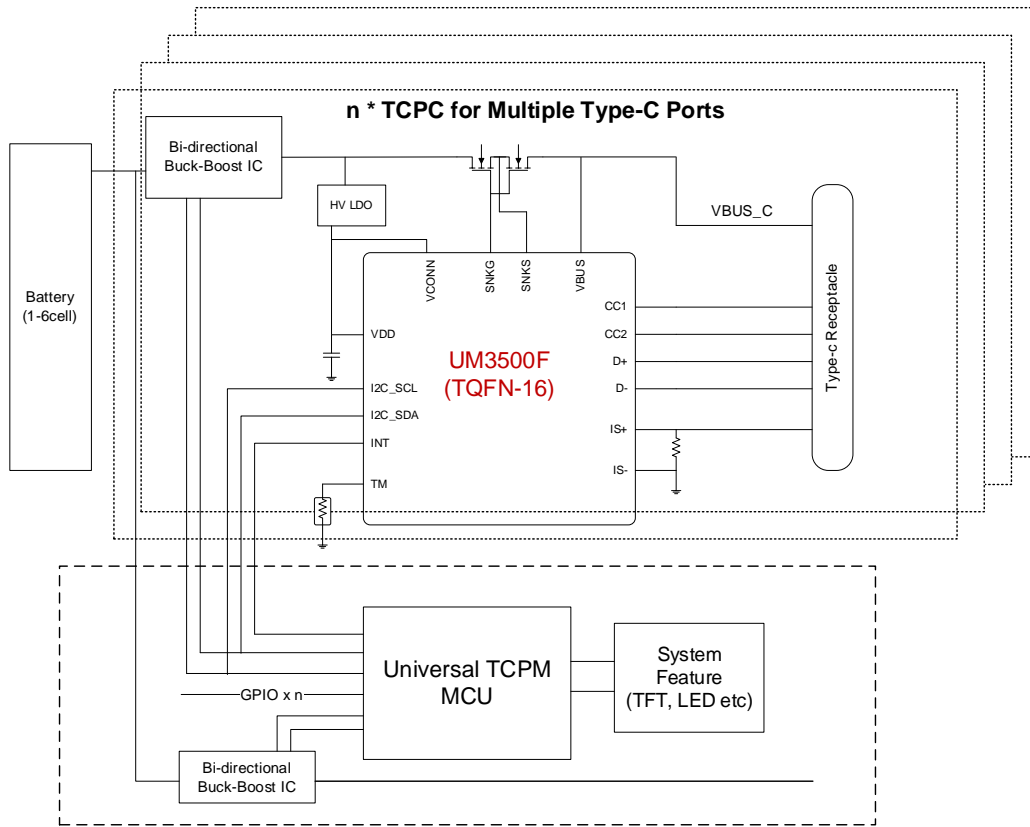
n * TCPC for Multiple Type-C Ports

Bi-directional Buck-Boost IC

HV LDO

VBUS_C

Battery (1-6cell)

VCONN

SNKG

SNKS

VBUS

VDD

UM3500F (TQFN-16)

CC1

CC2

D+

D-

IS+

IS-

I2C_SCL

I2C_SDA

INT

TM

Type-c Receptacle

Universal TCPM MCU

System Feature (TFT, LED etc)

GPIO x n

Bi-directional Buck-Boost IC